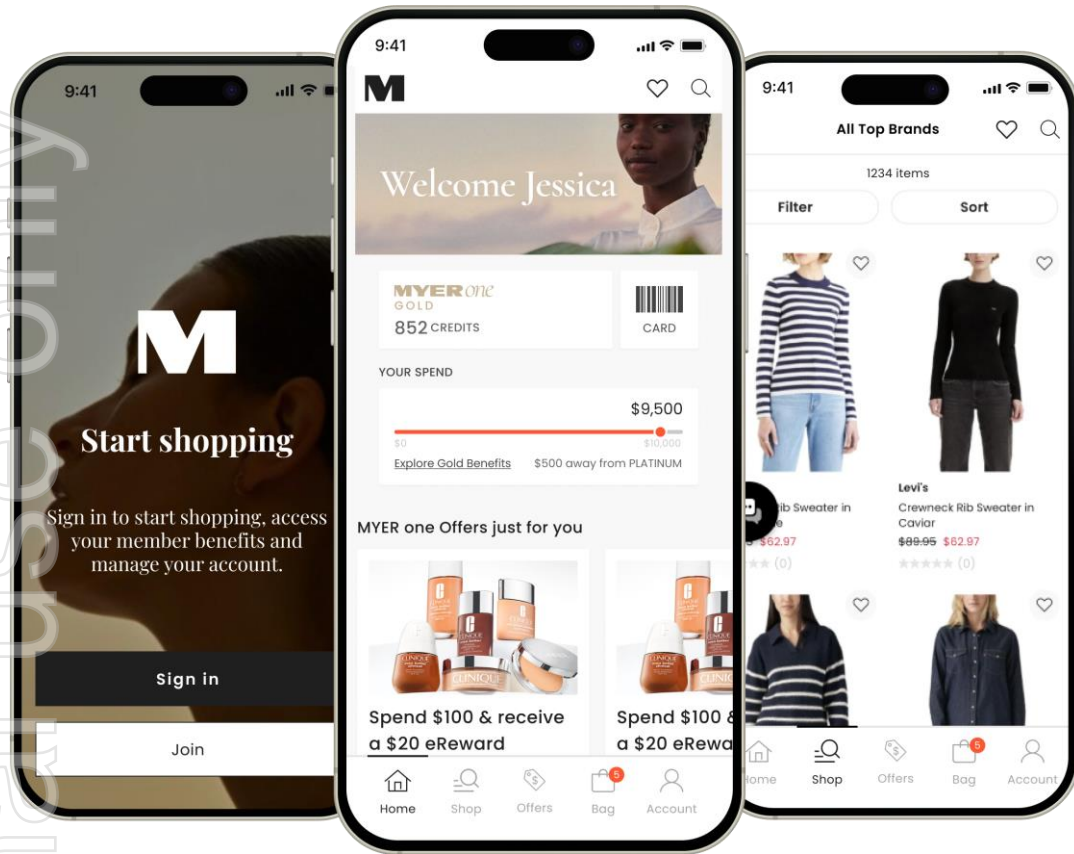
9:41

M

Start shopping

Sign in to start shopping, access your member benefits and manage your account.

Sign in

Join

9:41

M

Welcome Jessica

MYER one
GOLD
852 CREDITS

CARD

YOUR SPEND

$9,500

$0

$10,000

Explore Gold Benefits

$500 away from PLATINUM

MYER one Offers just for you

Spend $100 & receive a $20 eReward

Spend $100 & a $20 eRewa

Home

Shop

Offers

5
Bag

Account

9:41

All Top Brands

1234 items

Filter

Sort

Rib Sweater in

$62.97

(0)

Levi's

Crewneck Rib Sweater in Caviar

$89.95 $62.97

(0)

Home

Shop

Offers

5
Bag

Account